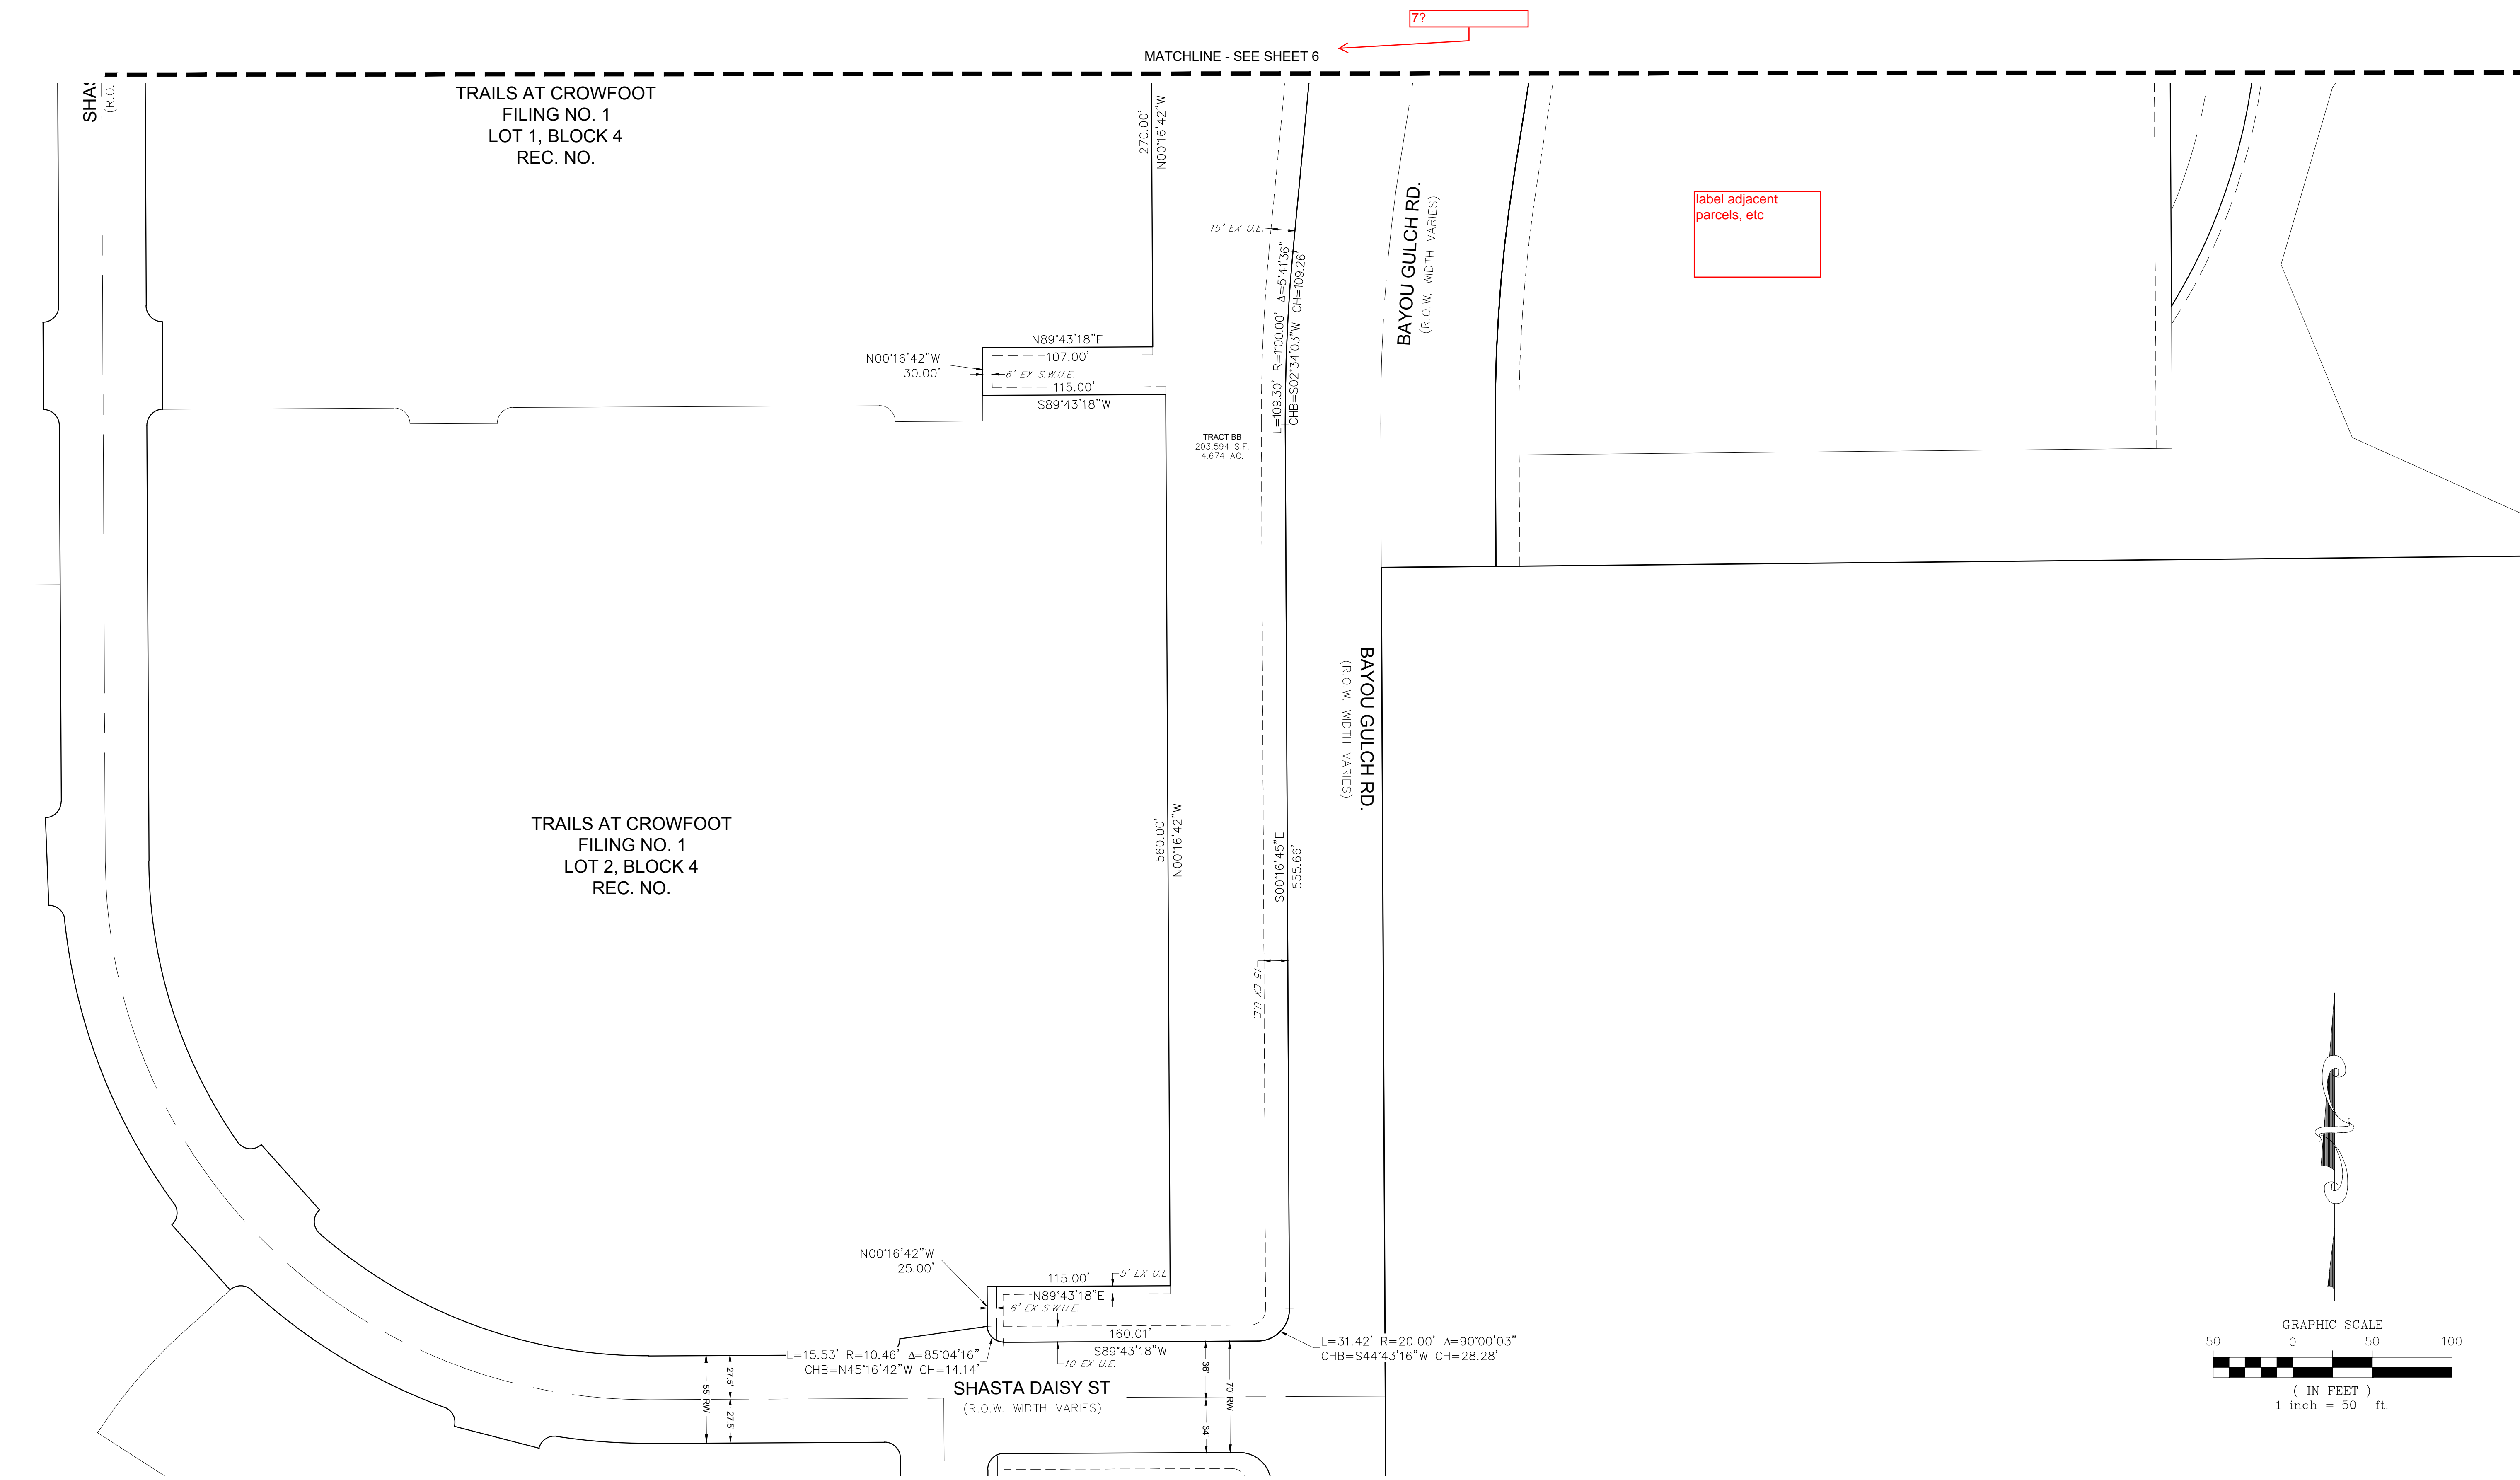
7?

MATCHLINE - SEE SHEET 6

SHA
(R.O.

TRAILS AT CROWFOOT
FILING NO. 1
LOT 1, BLOCK 4
REC. NO.

270.00'
N00°16'42"W

label adjacent parcels, etc

15' EX U.E.

L=109.30' R=1100.00' Δ=5°41'36" CHB=S02°34'03"W CH=109.26'

BAYOU GULCH RD.
(R.O.W. WIDTH VARIES)

N89°43'18"E
107.00'
N00°16'42"W
30.00'
6' EX S.W.U.E.
115.00'
S89°43'18"W

TRACT BB
203,594 S.F.
4.674 AC.

BAYOU GULCH RD.
(R.O.W. WIDTH VARIES)

TRAILS AT CROWFOOT
FILING NO. 1
LOT 2, BLOCK 4
REC. NO.

560.00'
N00°16'42"W

S00°16'45"E
555.66'

15' EX U.E.

N00°16'42"W
25.00'
115.00'
5' EX U.E.
N89°43'18"E
6' EX S.W.U.E.
160.01'
S89°43'18"W
10 EX U.E.

L=15.53' R=10.46' Δ=85°04'16"
CHB=N45°16'42"W CH=14.14'

L=31.42' R=20.00' Δ=90°00'03"
CHB=S44°43'16"W CH=28.28'

55' RW
27.5'
27.5'
36'
70' RW
34'

SHASTA DAISY ST
(R.O.W. WIDTH VARIES)

GRAPHIC SCALE
50 0 50 100
( IN FEET )
1 inch = 50 ft.